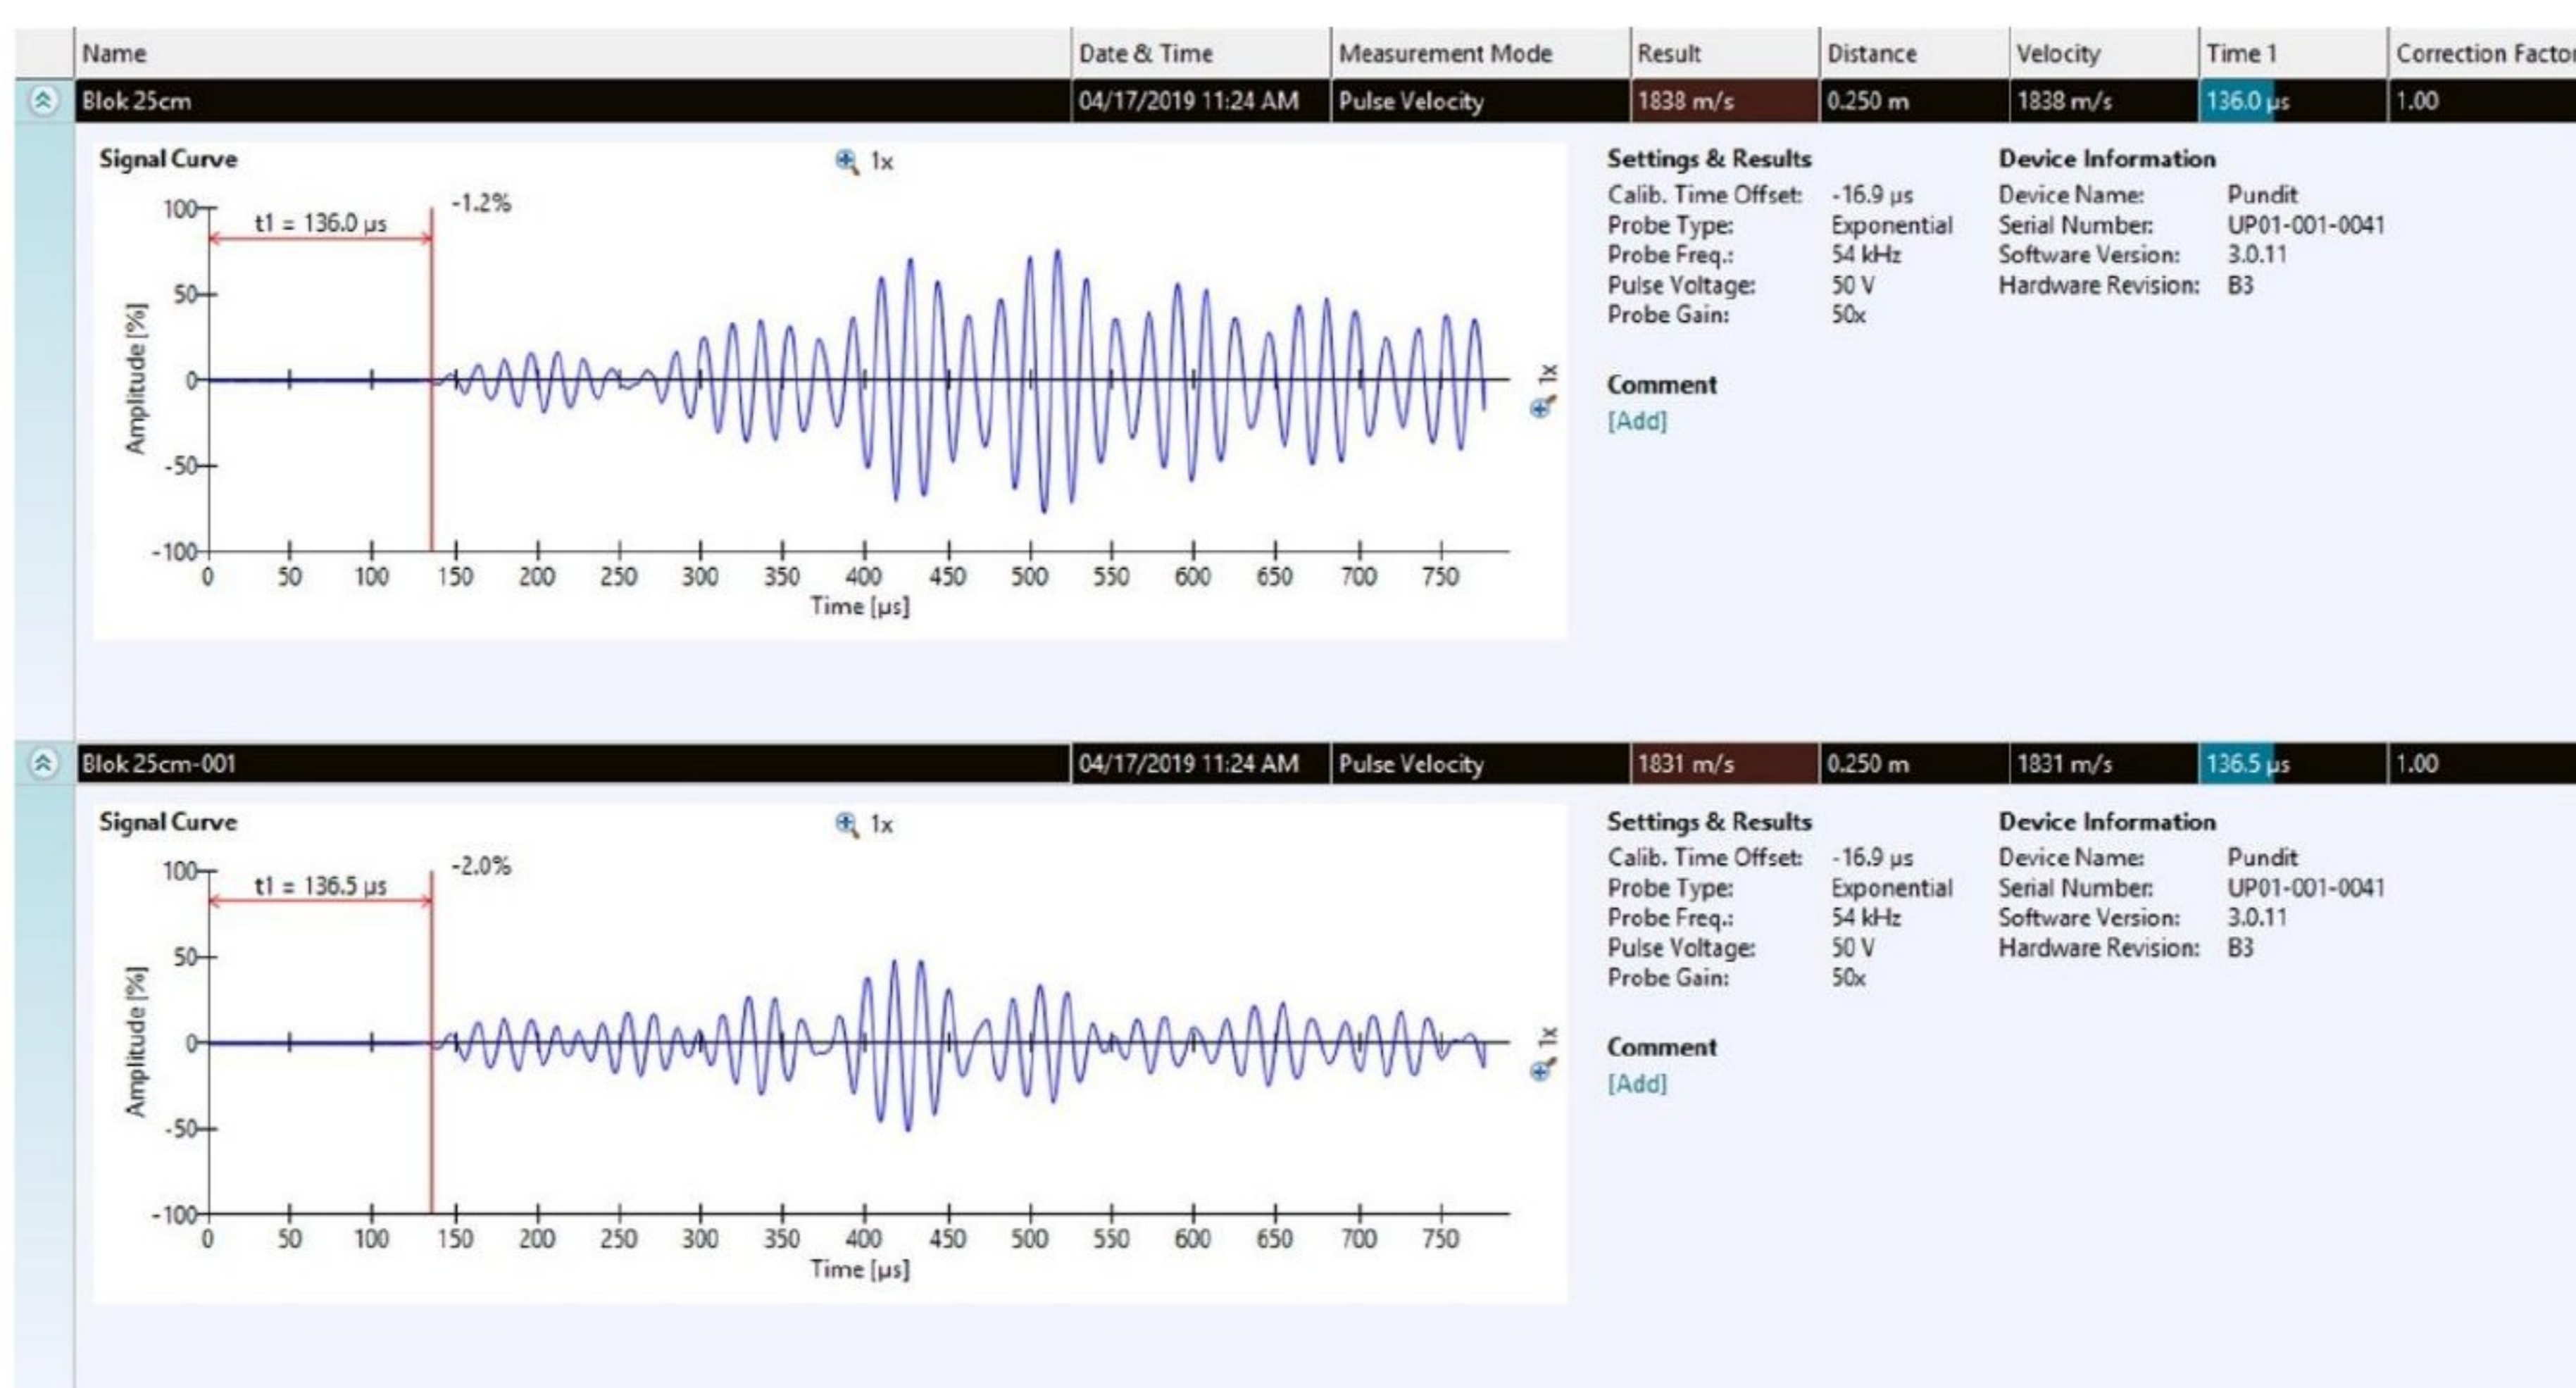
| Name | Date & Time | Measurement Mode | Result | Distance | Velocity | Time 1 | Correction Factor |
|---|---|---|---|---|---|---|---|
| Blok 25cm | 04/17/2019 11:24 AM | Pulse Velocity | 1838 m/s | 0.250 m | 1838 m/s | 136.0 µs | 1.00 |

Signal Curve

1x

t1 = 136.0 µs

-1.2%

100
50
0
-50
-100

Amplitude [%]

0 50 100 150 200 250 300 350 400 450 500 550 600 650 700 750

Time [µs]

1x

Settings & Results
Calib. Time Offset: -16.9 µs
Probe Type: Exponential
Probe Freq.: 54 kHz
Pulse Voltage: 50 V
Probe Gain: 50x

Device Information
Device Name: Pundit
Serial Number: UP01-001-0041
Software Version: 3.0.11
Hardware Revision: B3

Comment
[Add]

| Blok 25cm-001 | 04/17/2019 11:24 AM | Pulse Velocity | 1831 m/s | 0.250 m | 1831 m/s | 136.5 µs | 1.00 |
|---|---|---|---|---|---|---|---|

Signal Curve

1x

t1 = 136.5 µs

-2.0%

100
50
0
-50
-100

Amplitude [%]

0 50 100 150 200 250 300 350 400 450 500 550 600 650 700 750

Time [µs]

1x

Settings & Results
Calib. Time Offset: -16.9 µs
Probe Type: Exponential
Probe Freq.: 54 kHz
Pulse Voltage: 50 V
Probe Gain: 50x

Device Information
Device Name: Pundit
Serial Number: UP01-001-0041
Software Version: 3.0.11
Hardware Revision: B3

Comment
[Add]